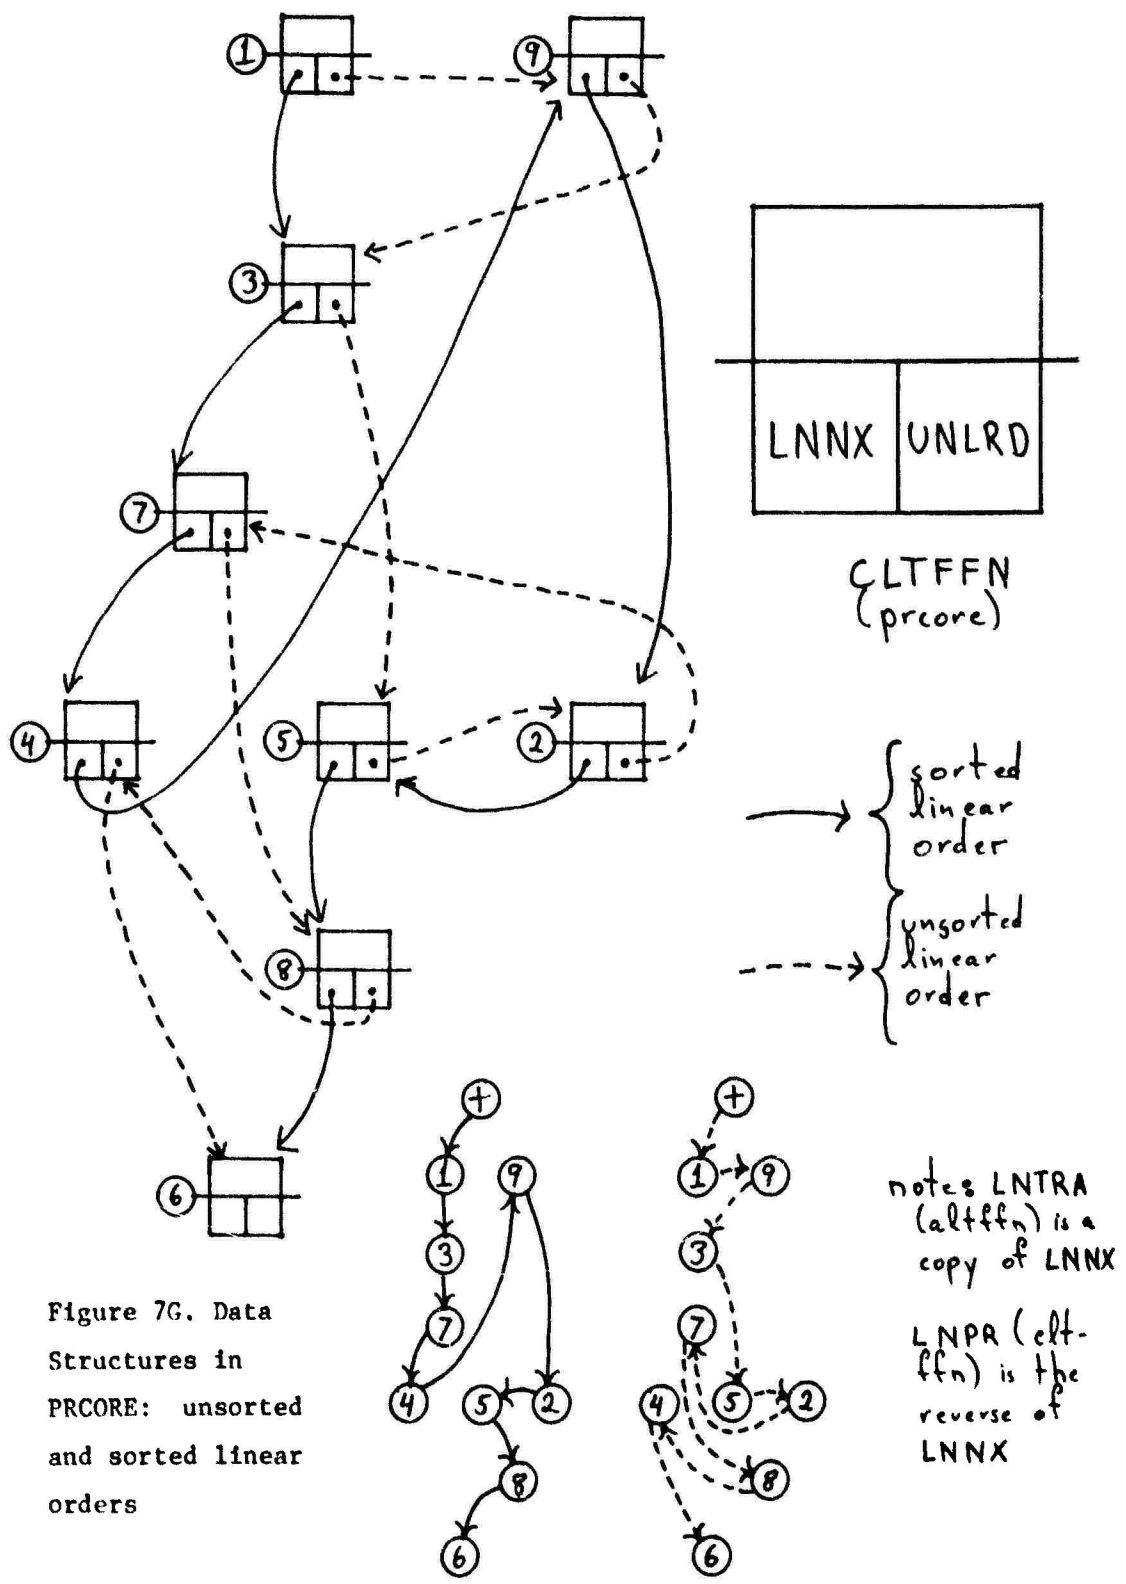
1
9
3
7
4
5
2
8
6

LNNX | UNLRD

CLTFFN (prcore)

sorted linear order

unsorted linear order

+
1
3
7
4
9
5
2
8
6

+
1
9
3
7
5
2
4
8
6

notes LNTRA (altffn) is a copy of LNNX

LNPR (elt-ffn) is the reverse of LNNX

Figure 7G. Data Structures in PRCORE: unsorted and sorted linear orders